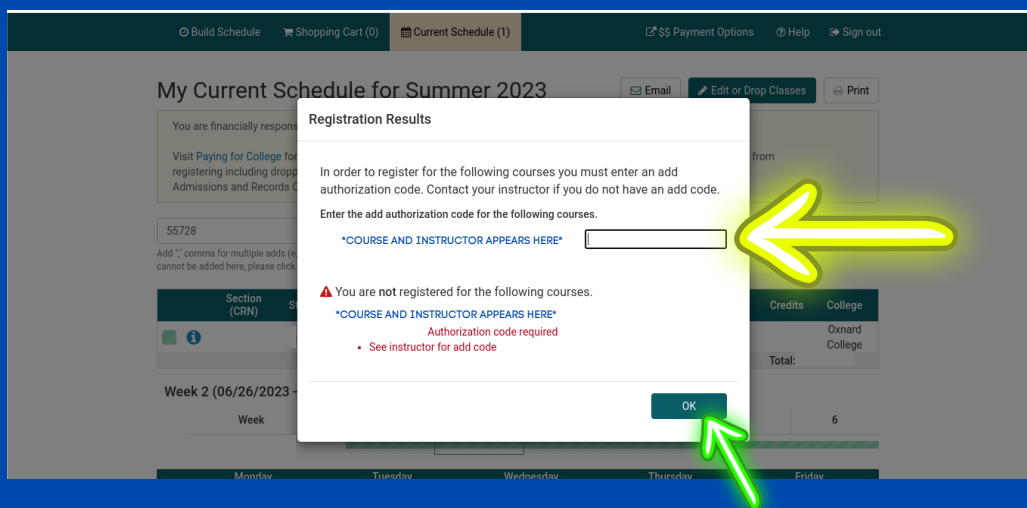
Build Schedule   Shopping Cart (0)   Current Schedule (1)   $$ Payment Options   Help   Sign out

My Current Schedule for Summer 2023

Email   Edit or Drop Classes   Print

You are financially respons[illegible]

Visit Paying for College fo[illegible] from registering including dropp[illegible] Admissions and Records C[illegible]

55728

Add "," comma for multiple adds (e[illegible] cannot be added here, please click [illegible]

Section (CRN)   St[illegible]   Credits   College

Oxnard College

Total:

Week 2 (06/26/2023 - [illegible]

Week   6

Monday   Tuesday   Wednesday   Thursday   Friday

Registration Results

In order to register for the following courses you must enter an add authorization code. Contact your instructor if you do not have an add code.

Enter the add authorization code for the following courses.

*COURSE AND INSTRUCTOR APPEARS HERE*

You are not registered for the following courses.

*COURSE AND INSTRUCTOR APPEARS HERE*

Authorization code required

• See instructor for add code

OK